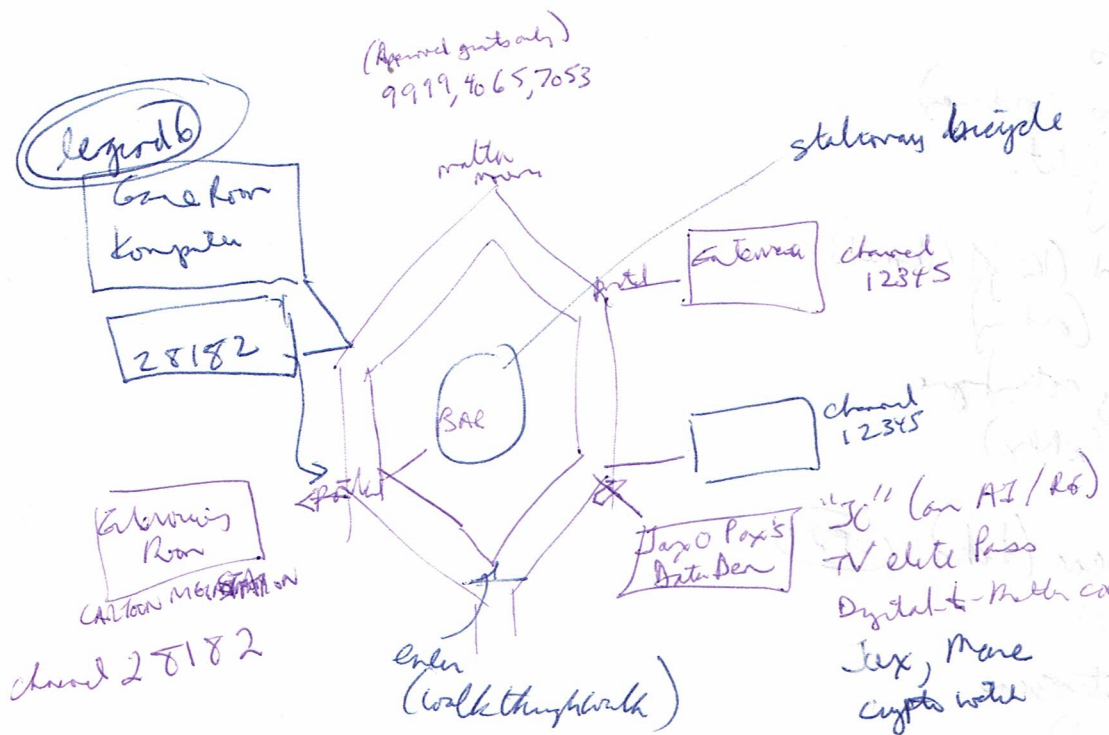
(Approved guests only)
9999, 4065, 7053

legend6

Game Room
Komputer

28182

matter
mover

stationary bicycle

portal

Gateway

channel
12345

BAR

channel
12345

portal

Gateway
Room

CARTOON MOUNTAIN STATION

channel 28182

Jazz O Pox's
Data Den

"X" (on AI / RG)
TV elite Pass
Digital-to-Math ca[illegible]
Jex, Mare
crypto wallet

enter
(walkthrough walk)